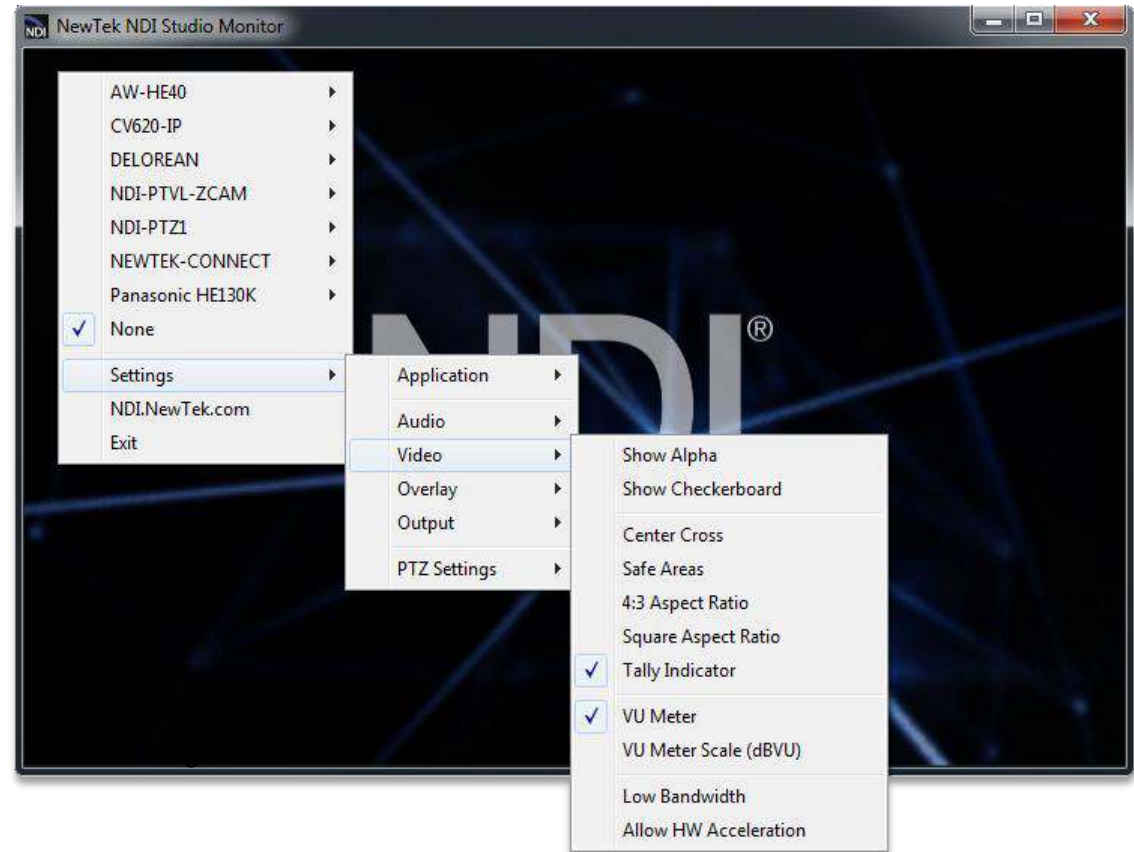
NDI NewTek NDI Studio Monitor

AW-HE40
CV620-IP
DELOREAN
NDI-PTVL-ZCAM
NDI-PTZ1
NEWTEK-CONNECT
Panasonic HE130K
✓ None
Settings
NDI.NewTek.com
Exit

Application
Audio
Video
Overlay
Output
PTZ Settings

Show Alpha
Show Checkerboard
Center Cross
Safe Areas
4:3 Aspect Ratio
Square Aspect Ratio
✓ Tally Indicator
✓ VU Meter
VU Meter Scale (dBVU)
Low Bandwidth
Allow HW Acceleration

NDI®